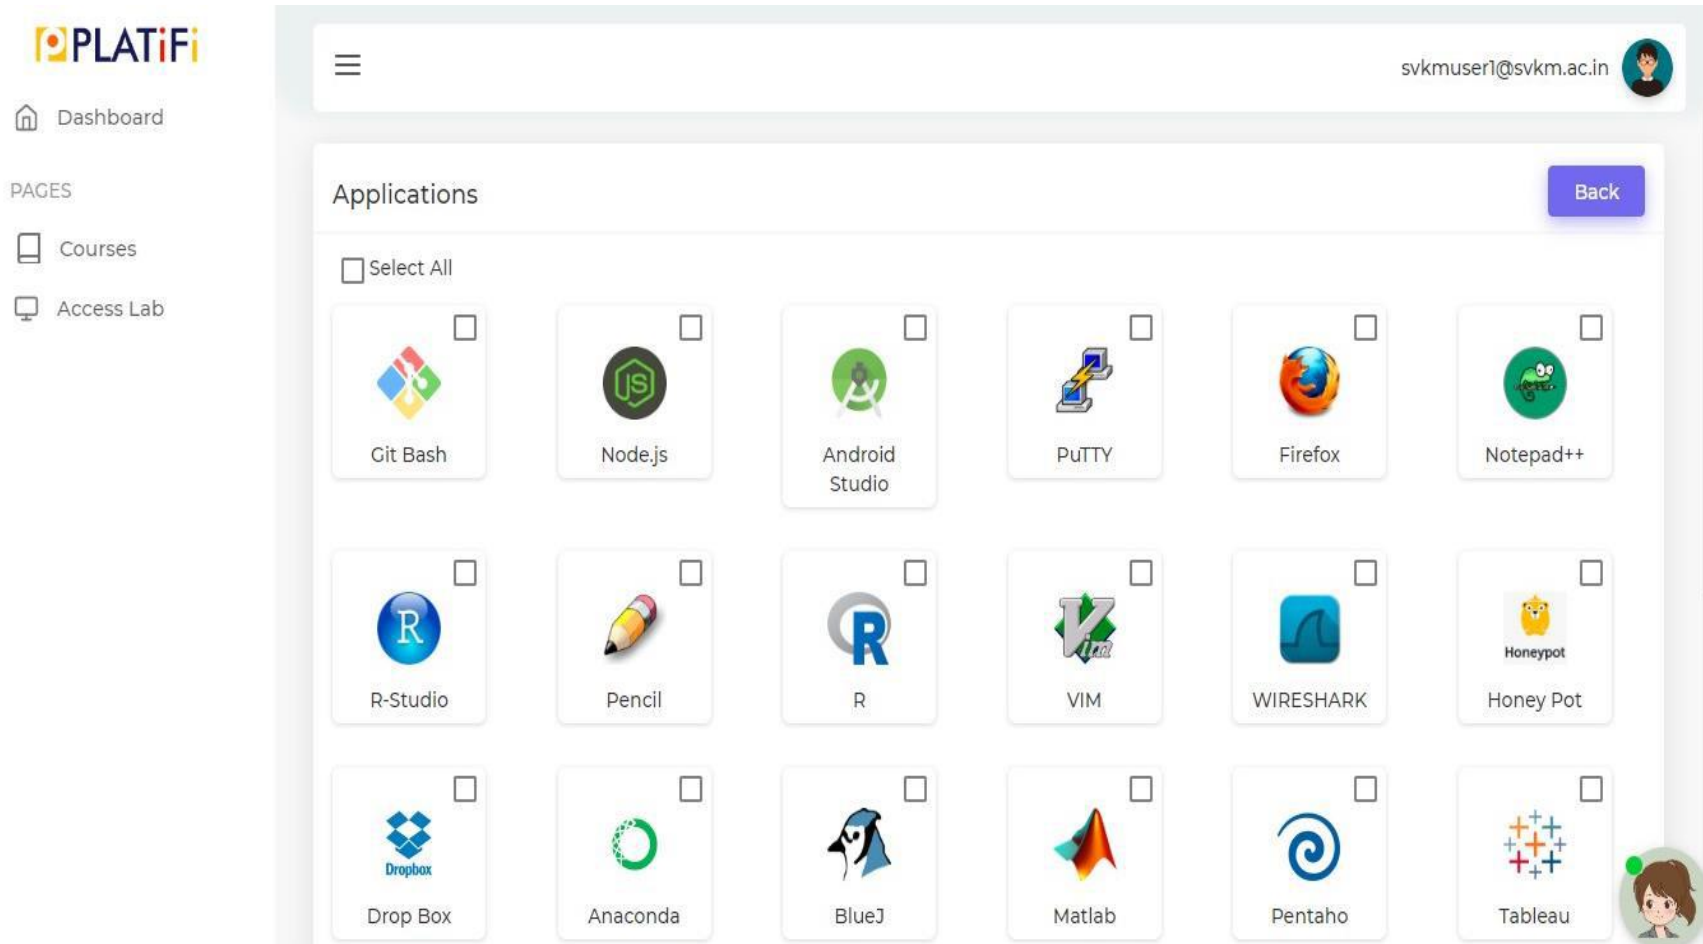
PLATiFi

Dashboard

PAGES

Courses

Access Lab

svkmuser1@svkm.ac.in

Applications

Back

Select All

Git Bash

Node.js

Android Studio

PuTTY

Firefox

Notepad++

R-Studio

Pencil

R

VIM

WIRESHARK

Honeypot

Honey Pot

Dropbox

Drop Box

Anaconda

BlueJ

Matlab

Pentaho

Tableau